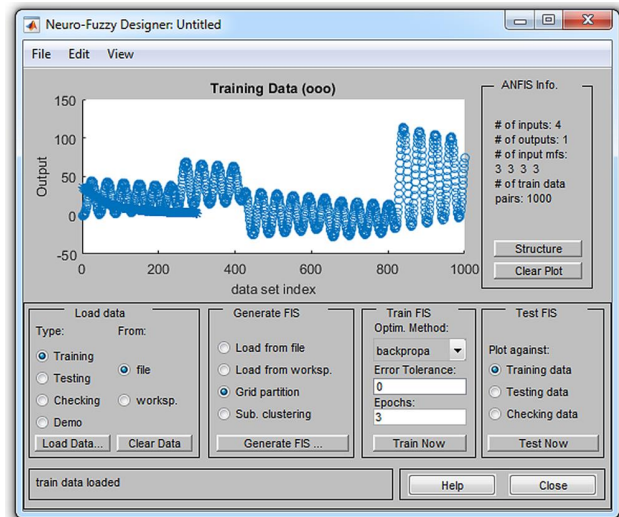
Neuro-Fuzzy Designer: Untitled

File Edit View

Training Data (ooo)

150
100
50
0
-50
Output
0 200 400 600 800 1000
data set index

ANFIS Info.

# of inputs: 4
# of outputs: 1
# of input mfs: 3 3 3 3
# of train data pairs: 1000

Structure
Clear Plot

Load data
Type:
Training
Testing
Checking
Demo
From:
file
worksp.
Load Data...
Clear Data

Generate FIS
Load from file
Load from worksp.
Grid partition
Sub. clustering
Generate FIS ...

Train FIS
Optim. Method:
backpropa
Error Tolerance:
0
Epochs:
3
Train Now

Test FIS
Plot against:
Training data
Testing data
Checking data
Test Now

train data loaded

Help
Close